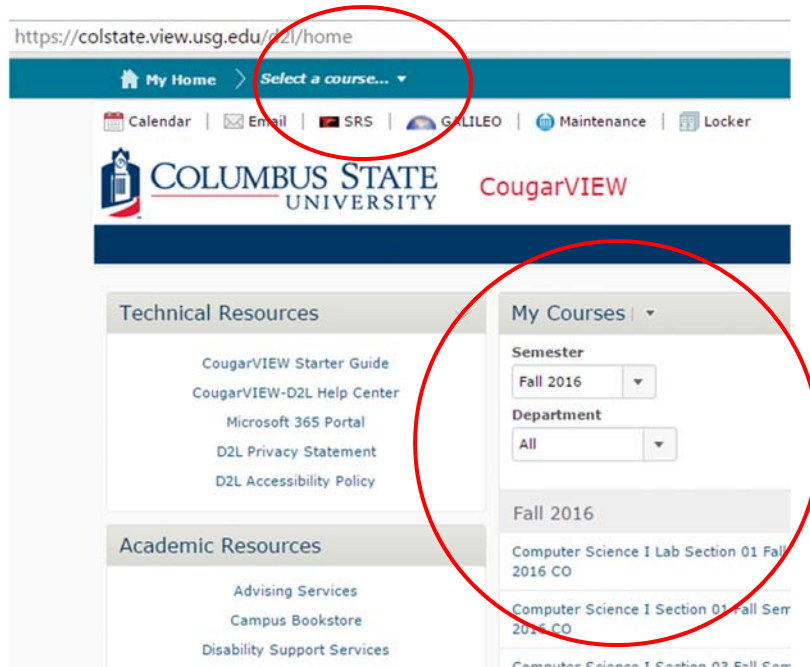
https://colstate.view.usg.edu/d2l/home

My Home Select a course...

Calendar | Email | SRS | GALILEO | Maintenance | Locker

COLUMBUS STATE UNIVERSITY

CougarVIEW

Technical Resources

CougarVIEW Starter Guide
CougarVIEW-D2L Help Center
Microsoft 365 Portal
D2L Privacy Statement
D2L Accessibility Policy

Academic Resources

Advising Services
Campus Bookstore
Disability Support Services

My Courses

Semester
Fall 2016

Department
All

Fall 2016

Computer Science I Lab Section 01 Fall 2016 CO

Computer Science I Section 01 Fall Sem 2016 CO

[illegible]